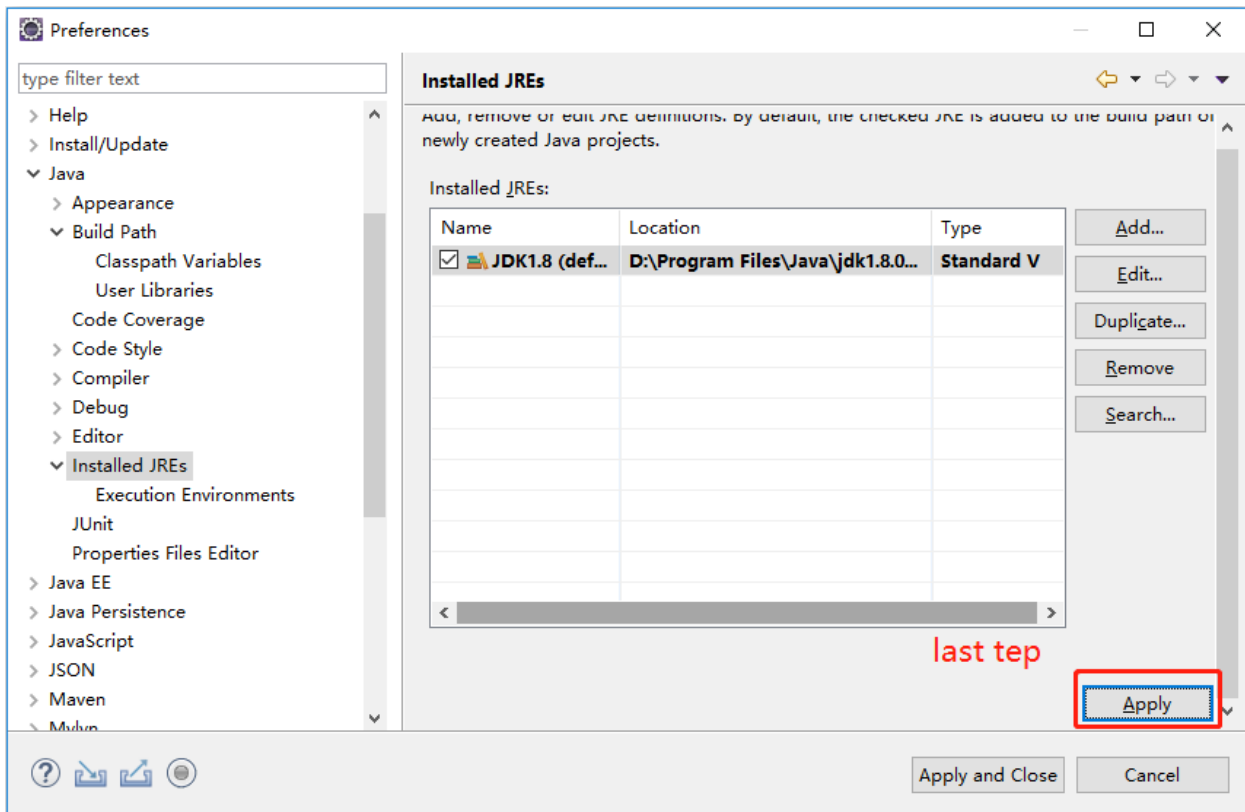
Preferences

type filter text

Help
Install/Update
Java
Appearance
Build Path
Classpath Variables
User Libraries
Code Coverage
Code Style
Compiler
Debug
Editor
Installed JREs
Execution Environments
JUnit
Properties Files Editor
Java EE
Java Persistence
JavaScript
JSON
Maven
Mylyn

Installed JREs

Add, remove or edit JRE definitions. By default, the checked JRE is added to the build path of newly created Java projects.

Installed JREs:

| Name | Location | Type |
|---|---|---|
| JDK1.8 (def... | D:\Program Files\Java\jdk1.8.0... | Standard V |

Add...
Edit...
Duplicate...
Remove
Search...

last tep

Apply

Apply and Close
Cancel